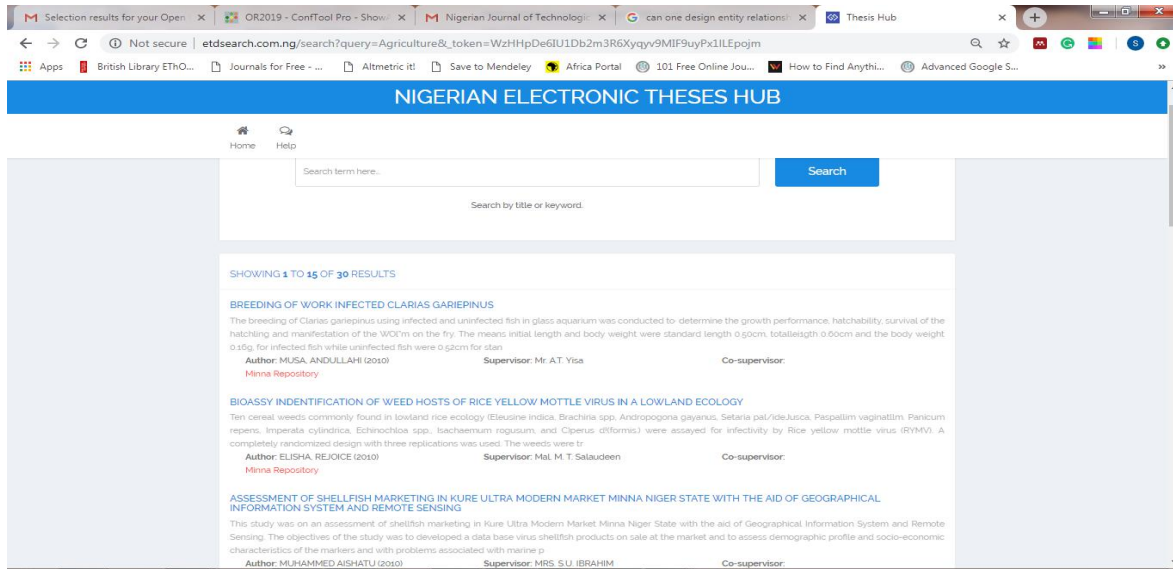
M Selection results for your Open × | OR2019 - ConfTool Pro - Show × | M Nigerian Journal of Technologic × | G can one design entity relationsh × | Thesis Hub ×

Not secure | etdsearch.com.ng/search?query=Agriculture&_token=WzHHpDe6IU1Db2m3R6Xyqyv9MIF9uyPx1ILEpojm

Apps | British Library EThO... | Journals for Free - ... | Altmetric it! | Save to Mendeley | Africa Portal | 101 Free Online Jou... | How to Find Anythi... | Advanced Google S...

NIGERIAN ELECTRONIC THESES HUB

Home Help

Search term here...

Search

Search by title or keyword.

SHOWING 1 TO 15 OF 30 RESULTS

BREEDING OF WORK INFECTED CLARIAS GARIEPINUS

The breeding of Clarias gariepinus using infected and uninfected fish in glass aquarium was conducted to determine the growth performance, hatchability, survival of the hatchling and manifestation of the WOi'm on the fry. The means initial length and body weight were standard length 0.50cm, totalleisgth 0.60cm and the body weight 0.16g, for infected fish while uninfected fish were 0.52cm for stan

Author: MUSA, ANDULLAHI (2010) Supervisor: Mr. A.T. Yisa Co-supervisor:

Minna Repository

BIOASSY INDENTIFICATION OF WEED HOSTS OF RICE YELLOW MOTTLE VIRUS IN A LOWLAND ECOLOGY

Ten cereal weeds commonly found in lowland rice ecology (Eleusine indica, Brachiria spp, Andropogona gayanus, Setaria pal/ideJusca, Paspallim vaginatilm, Panicum repens, Imperata cylindrica, Echinochloa spp., Isachaemum rogusum, and Ciperus d(fformis) were assayed for infectivity by Rice yellow mottle virus (RYMV). A completely randomized design with three replications was used. The weeds were tr

Author: ELISHA, REJOICE (2010) Supervisor: Mal. M. T. Salaudeen Co-supervisor:

Minna Repository

ASSESSMENT OF SHELLFISH MARKETING IN KURE ULTRA MODERN MARKET MINNA NIGER STATE WITH THE AID OF GEOGRAPHICAL INFORMATION SYSTEM AND REMOTE SENSING

This study was on an assessment of shellfish marketing in Kure Ultra Modern Market Minna Niger State with the aid of Geographical Information System and Remote Sensing. The objectives of the study was to developed a data base virus shellfish products on sale at the market and to assess demographic profile and socio-economic characteristics of the markers and with problems associated with marine p

Author: MUHAMMED AISHATU (2010) Supervisor: MRS. S.U. IBRAHIM Co-supervisor: